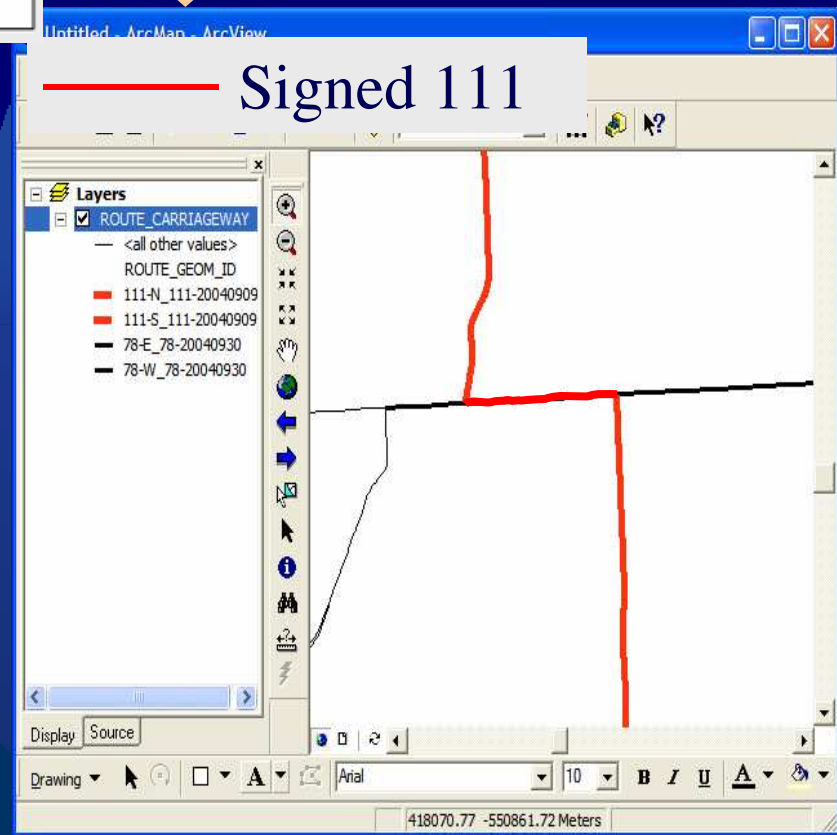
Untitled - ArcMap - ArcView

Signed 111

Layers
ROUTE_CARRIAGEWAY
<all other values>
ROUTE_GEOM_ID
111-N_111-20040909
111-S_111-20040909
78-E_78-20040930
78-W_78-20040930

Display Source

Drawing
Arial
10
B I U A

418070.77 -550861.72 Meters